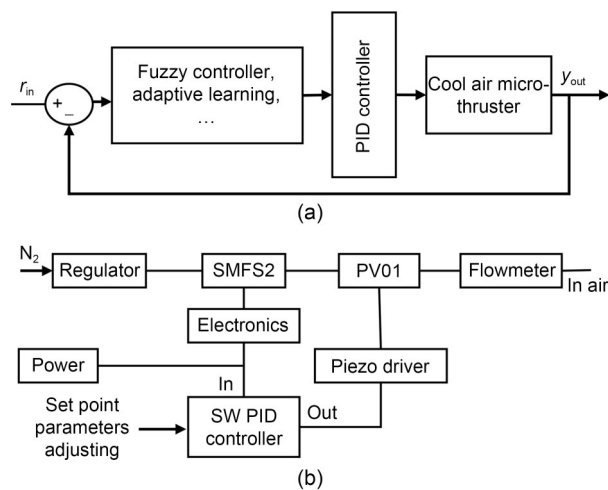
$r_{in}$

+

_

Fuzzy controller, adaptive learning, …

PID controller

Cool air micro-thruster

$y_{out}$

(a)

$N_2$

Regulator

SMFS2

PV01

Flowmeter

In air

Electronics

Power

Piezo driver

In

Set point parameters adjusting

SW PID controller

Out

(b)